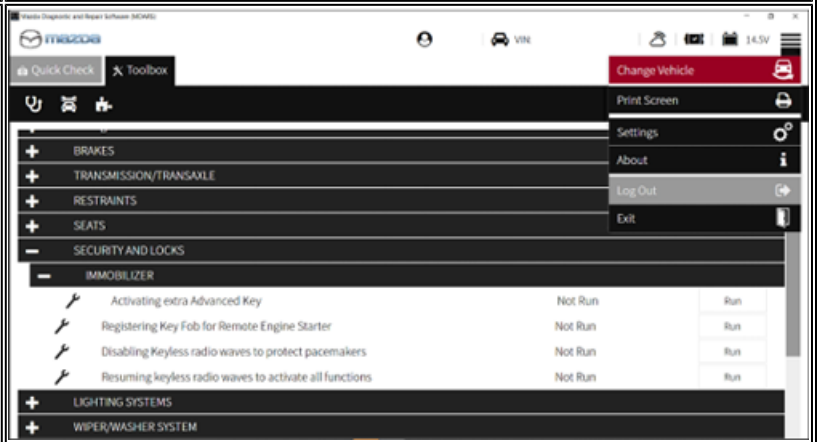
Mazda Diagnostic and Repair Software (MDARS)

mazda

VIN

14.5V

Quick Check

Toolbox

Change Vehicle

Print Screen

Settings

About

Log Out

Exit

BRAKES

TRANSMISSION/TRANSAXLE

RESTRAINTS

SEATS

SECURITY AND LOCKS

IMMOBILIZER

| | | |
|---|---|---|
| Activating extra Advanced Key | Not Run | Run |
| Registering Key Fob for Remote Engine Starter | Not Run | Run |
| Disabling Keyless radio waves to protect pacemakers | Not Run | Run |
| Resuming keyless radio waves to activate all functions | Not Run | Run |

LIGHTING SYSTEMS

WIPER/WASHER SYSTEM